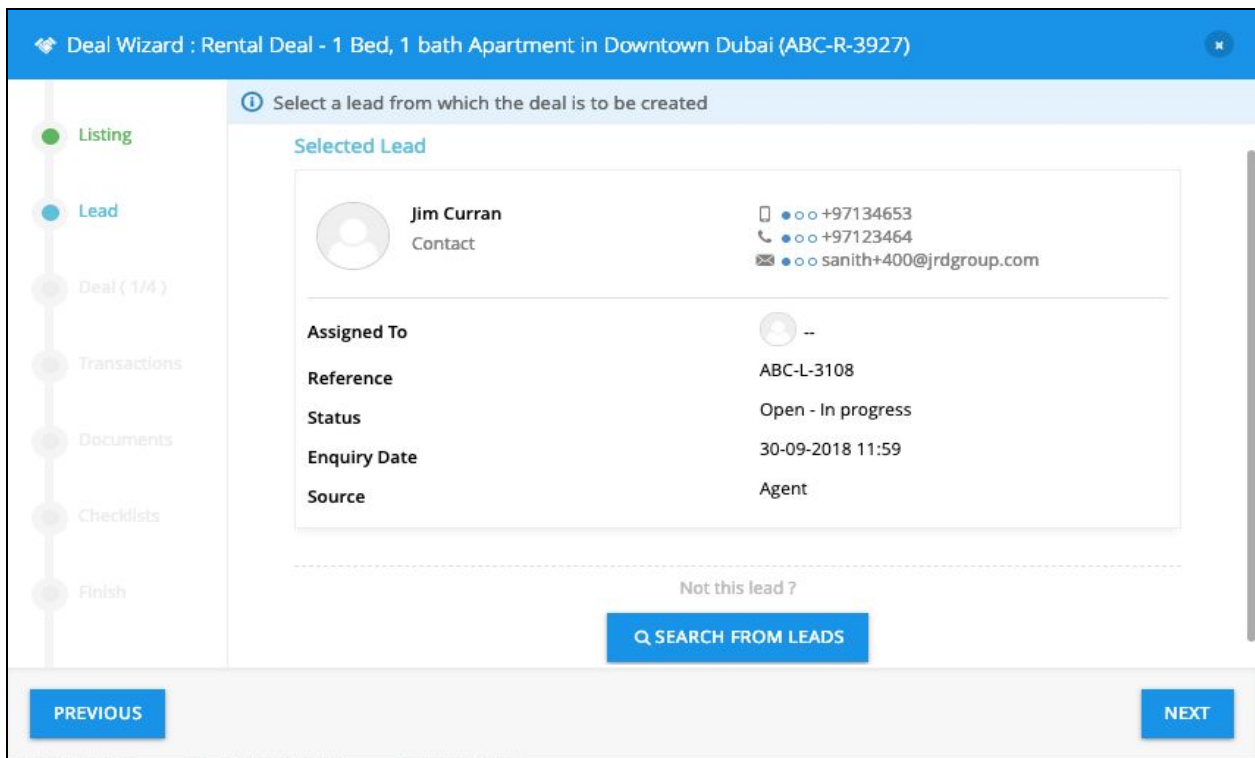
Deal Wizard : Rental Deal - 1 Bed, 1 bath Apartment in Downtown Dubai (ABC-R-3927)

Listing

Lead

Deal ( 1/4 )

Transactions

Documents

Checklists

Finish

Select a lead from which the deal is to be created

Selected Lead

Jim Curran
Contact

+97134653
+97123464
sanith+400@jrdgroup.com

| | |
|---|---|
| Assigned To | -- |
| Reference | ABC-L-3108 |
| Status | Open - In progress |
| Enquiry Date | 30-09-2018 11:59 |
| Source | Agent |

Not this lead ?

SEARCH FROM LEADS

PREVIOUS

NEXT